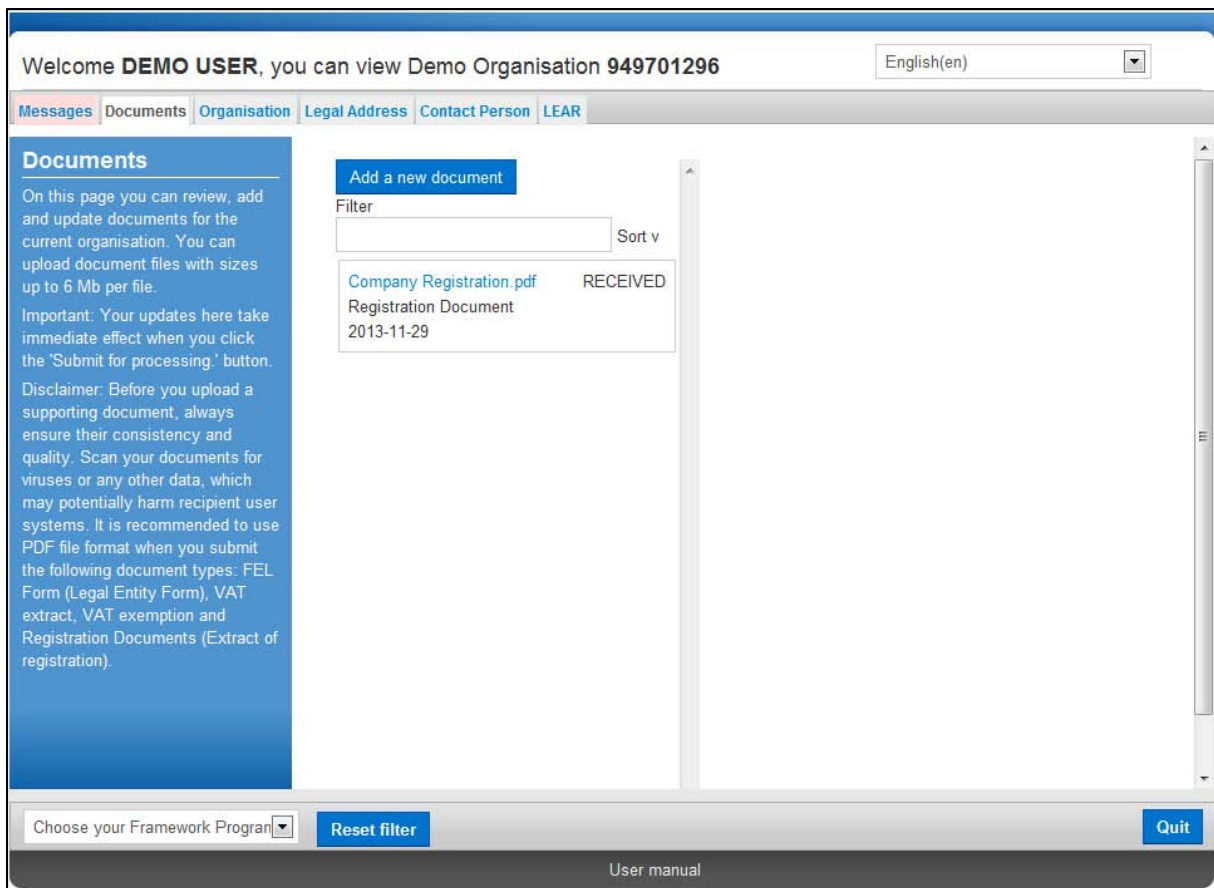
Welcome **DEMO USER**, you can view Demo Organisation **949701296**

English(en)

Messages | Documents | Organisation | Legal Address | Contact Person | LEAR

**Documents**

On this page you can review, add and update documents for the current organisation. You can upload document files with sizes up to 6 Mb per file.

Important: Your updates here take immediate effect when you click the 'Submit for processing.' button.

Disclaimer: Before you upload a supporting document, always ensure their consistency and quality. Scan your documents for viruses or any other data, which may potentially harm recipient user systems. It is recommended to use PDF file format when you submit the following document types: FEL Form (Legal Entity Form), VAT extract, VAT exemption and Registration Documents (Extract of registration).

Add a new document

Filter

Sort v

Company Registration.pdf RECEIVED
Registration Document
2013-11-29

Choose your Framework Progran

Reset filter

Quit

User manual